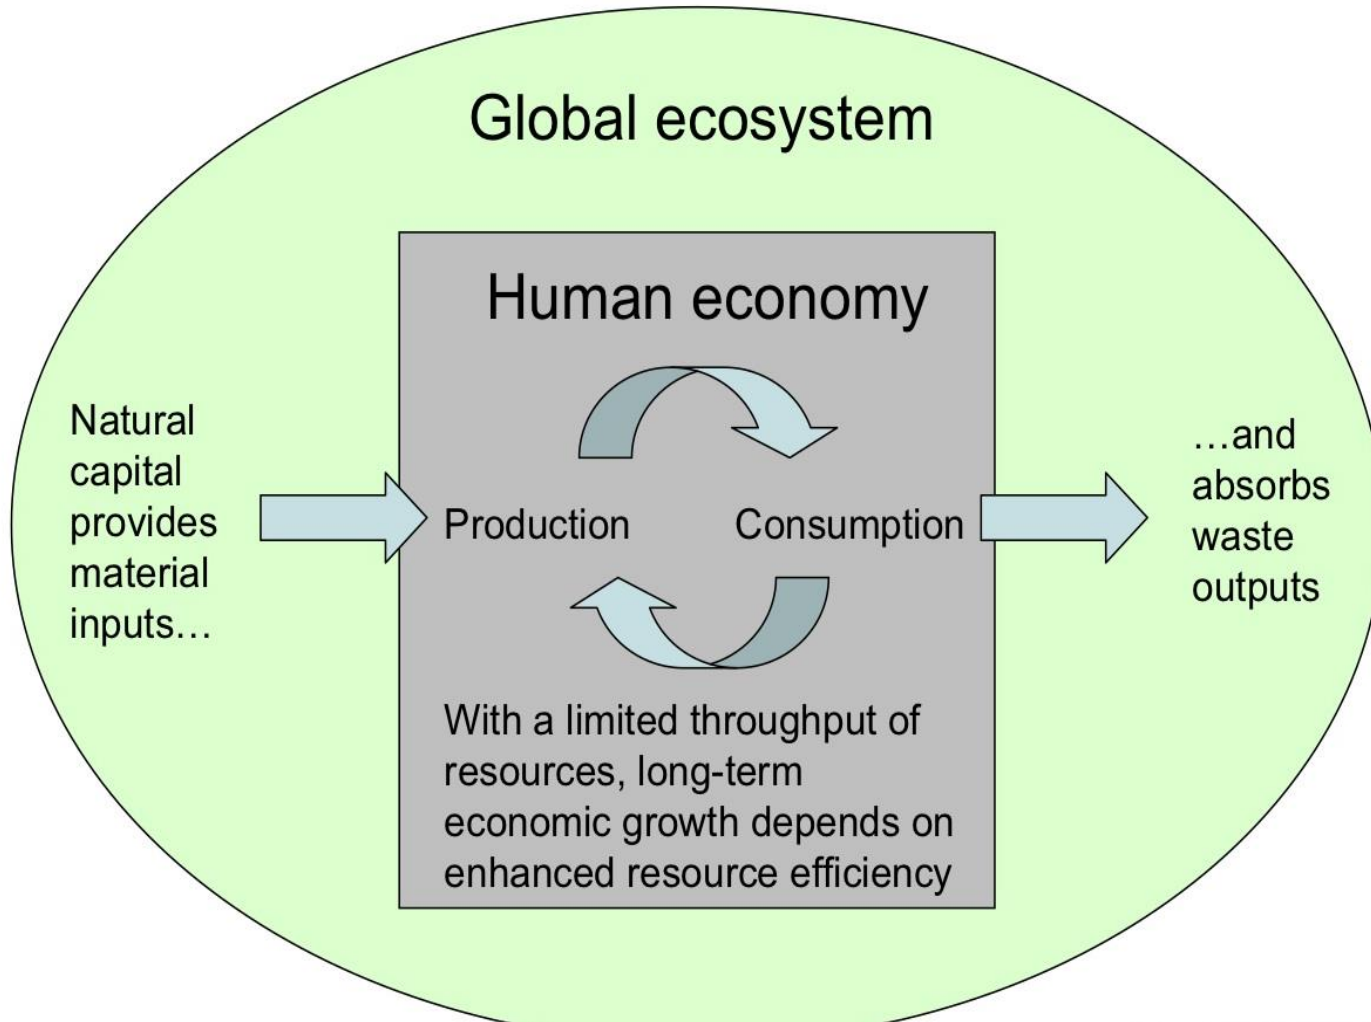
Global ecosystem

Human economy

Natural capital provides material inputs…

Production

Consumption

…and absorbs waste outputs

With a limited throughput of resources, long-term economic growth depends on enhanced resource efficiency